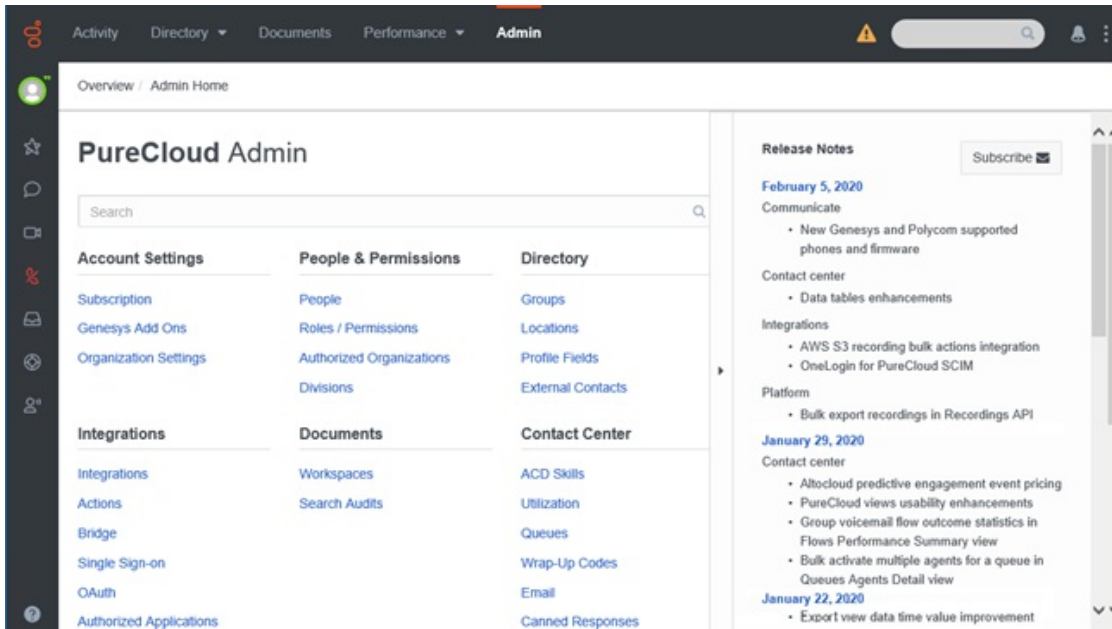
Activity Directory ▾ Documents Performance ▾ Admin

Overview / Admin Home

PureCloud Admin

Search

Account Settings
Subscription
Genesys Add Ons
Organization Settings

People & Permissions
People
Roles / Permissions
Authorized Organizations
Divisions

Directory
Groups
Locations
Profile Fields
External Contacts

Integrations
Integrations
Actions
Bridge
Single Sign-on
OAuth
Authorized Applications

Documents
Workspaces
Search Audits

Contact Center
ACD Skills
Utilization
Queues
Wrap-Up Codes
Email
Canned Responses

Release Notes

Subscribe

February 5, 2020
Communicate
• New Genesys and Polycom supported phones and firmware
Contact center
• Data tables enhancements
Integrations
• AWS S3 recording bulk actions integration
• OneLogin for PureCloud SCIM
Platform
• Bulk export recordings in Recordings API
January 29, 2020
Contact center
• Altocloud predictive engagement event pricing
• PureCloud views usability enhancements
• Group voicemail flow outcome statistics in Flows Performance Summary view
• Bulk activate multiple agents for a queue in Queues Agents Detail view
January 22, 2020
• Export view data time value improvement